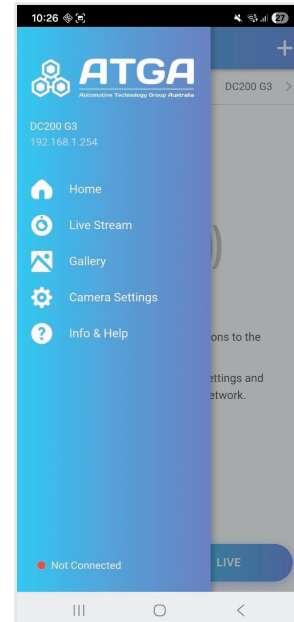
10:26

27

ATGA
Automotive Technology Group Australia

+

DC200 G3 >

DC200 G3
192.168.1.254

Home

Live Stream

Gallery

Camera Settings

Info & Help

)

ons to the

ettings and
etwork.

Not Connected

LIVE